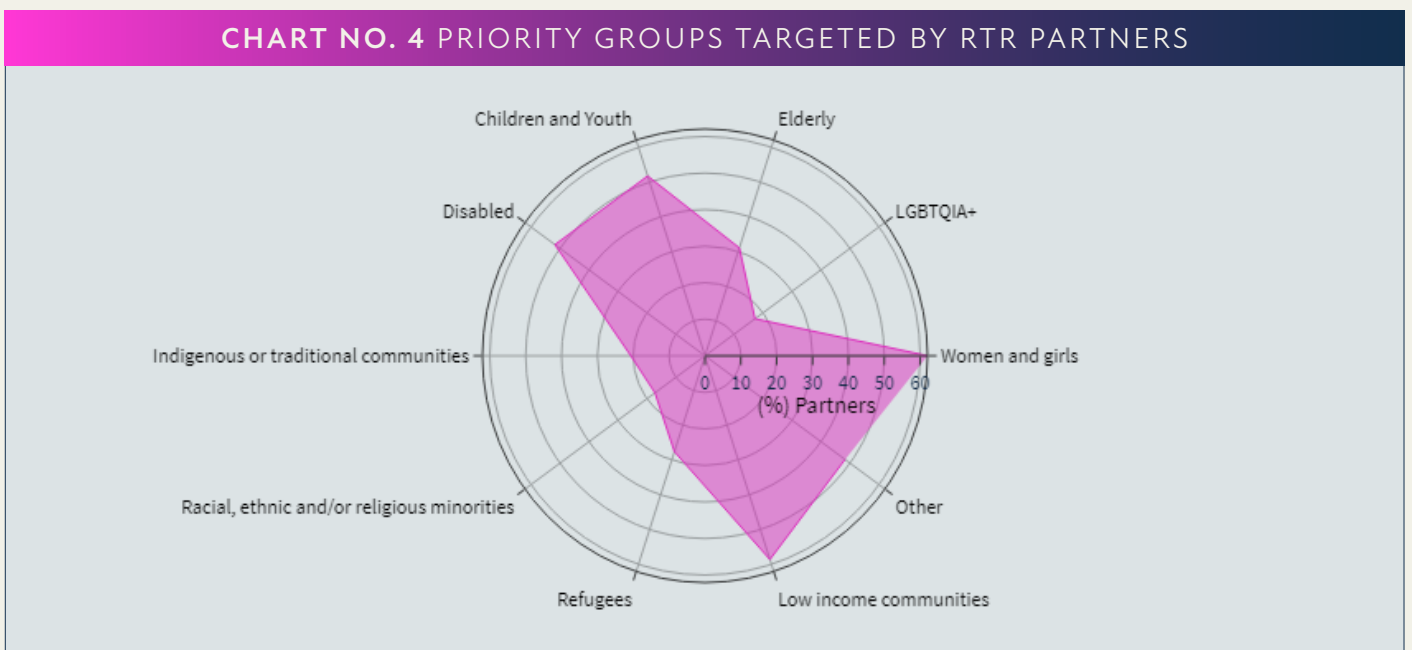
CHART NO. 4 PRIORITY GROUPS TARGETED BY RTR PARTNERS

Children and Youth
Elderly
LGBTQIA+
Disabled
Indigenous or traditional communities
Women and girls
0 10 20 30 40 50 60
(%) Partners
Racial, ethnic and/or religious minorities
Other
Refugees
Low income communities